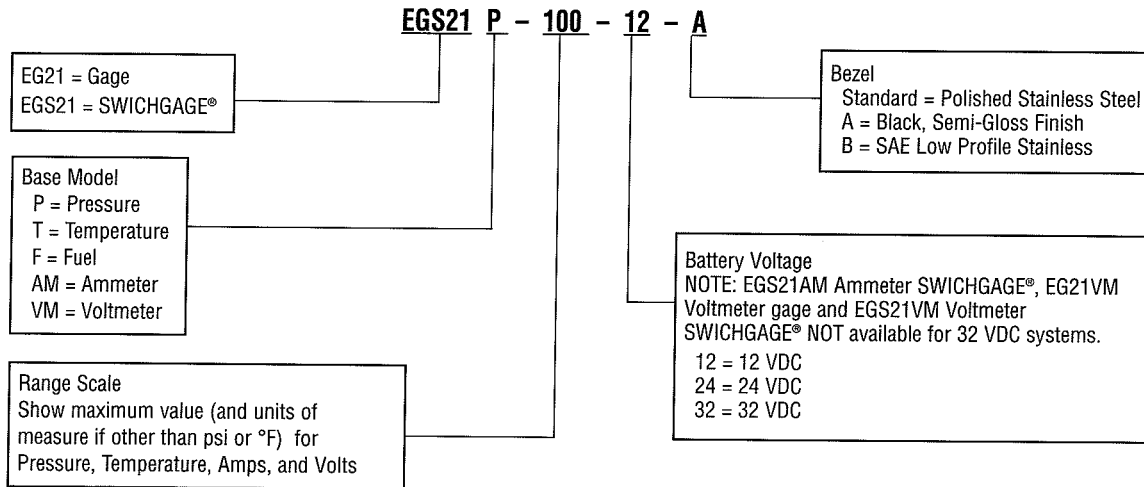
EGS21 P – 100 – 12 – A

EG21 = Gage
EGS21 = SWICHGAGE®

Base Model
P = Pressure
T = Temperature
F = Fuel
AM = Ammeter
VM = Voltmeter

Range Scale
Show maximum value (and units of measure if other than psi or °F) for Pressure, Temperature, Amps, and Volts

Bezel
Standard = Polished Stainless Steel
A = Black, Semi-Gloss Finish
B = SAE Low Profile Stainless

Battery Voltage
NOTE: EGS21AM Ammeter SWICHGAGE®, EG21VM Voltmeter gage and EGS21VM Voltmeter SWICHGAGE® NOT available for 32 VDC systems.
12 = 12 VDC
24 = 24 VDC
32 = 32 VDC